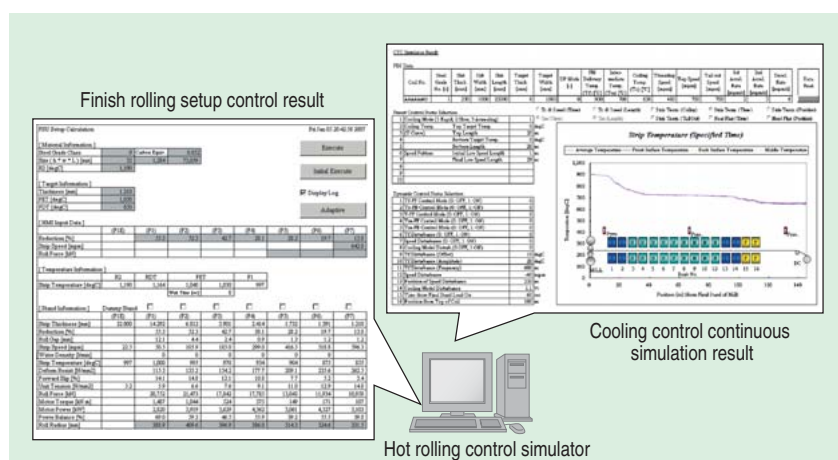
Finish rolling setup control result

FSU Setup Calculation

Execute

Initial Execute

Display/Log

Adaptive

[ Material Information ]

[ Target Information ]

[ HMI Input Data ]

[ Temperature Information ]

[ Stand Information ]

CTC Simulation Result

FSU Data

Strip Temperature (Specified Time)

Average Temperature

Cooling control continuous simulation result

Hot rolling control simulator